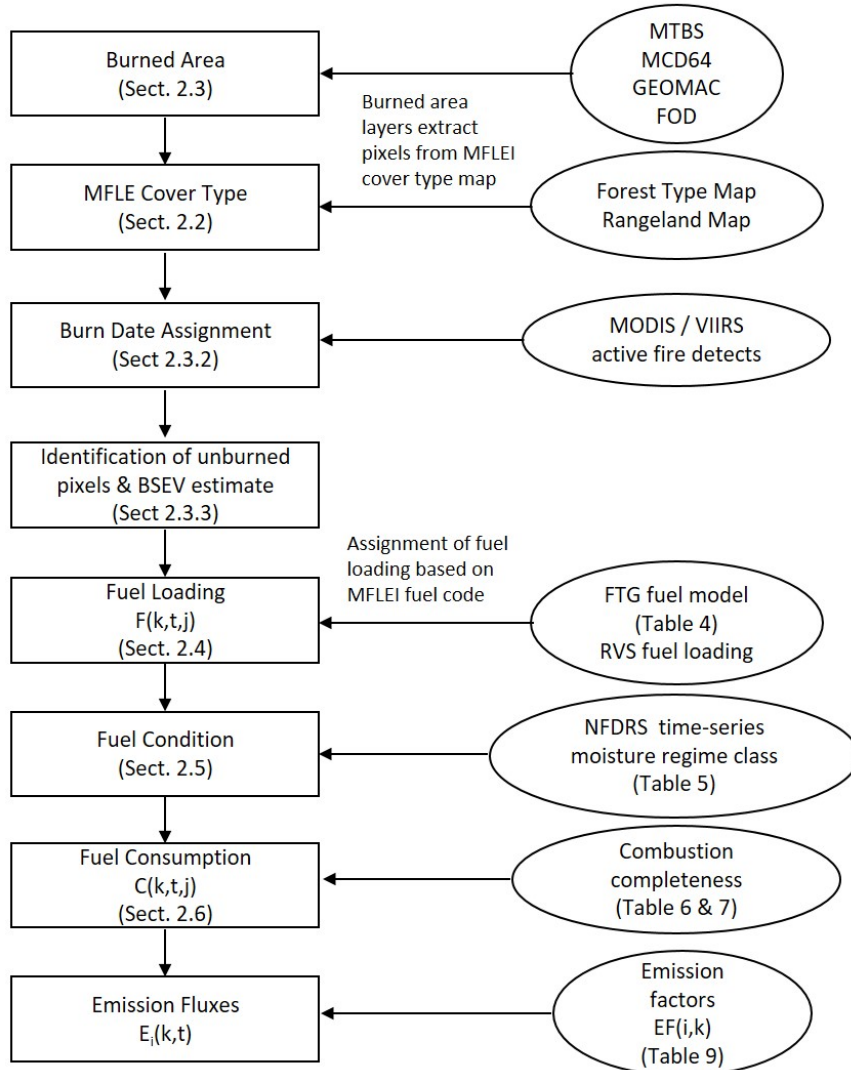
Burned Area
(Sect. 2.3)

MTBS
MCD64
GEOMAC
FOD

Burned area layers extract pixels from MFLEI cover type map

MFLE Cover Type
(Sect. 2.2)

Forest Type Map
Rangeland Map

Burn Date Assignment
(Sect 2.3.2)

MODIS / VIIRS
active fire detects

Identification of unburned pixels & BSEV estimate
(Sect 2.3.3)

Assignment of fuel loading based on MFLEI fuel code

Fuel Loading
F(k,t,j)
(Sect. 2.4)

FTG fuel model
(Table 4)
RVS fuel loading

Fuel Condition
(Sect. 2.5)

NFDRS time-series
moisture regime class
(Table 5)

Fuel Consumption
C(k,t,j)
(Sect. 2.6)

Combustion
completeness
(Table 6 & 7)

Emission Fluxes
$E_i(k,t)$

Emission
factors
EF(i,k)
(Table 9)